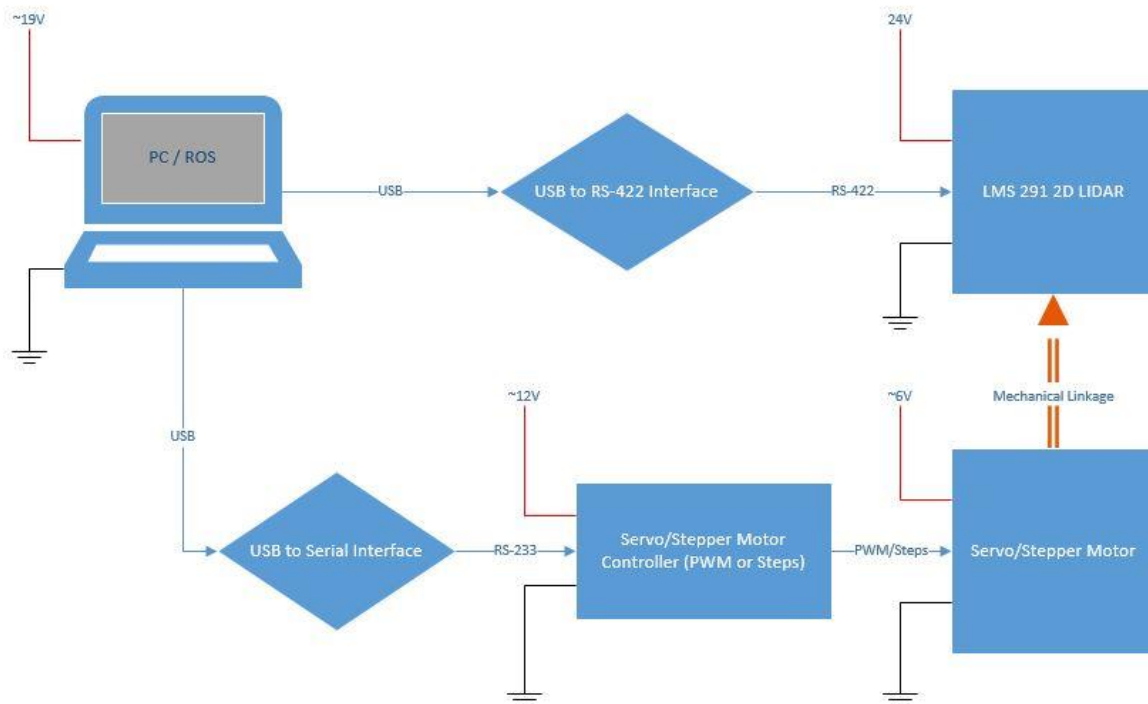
~19V

24V

PC / ROS

USB

USB to RS-422 Interface

RS-422

LMS 291 2D LIDAR

~12V

~6V

Mechanical Linkage

USB

USB to Serial Interface

RS-233

Servo/Stepper Motor Controller (PWM or Steps)

PWM/Steps

Servo/Stepper Motor